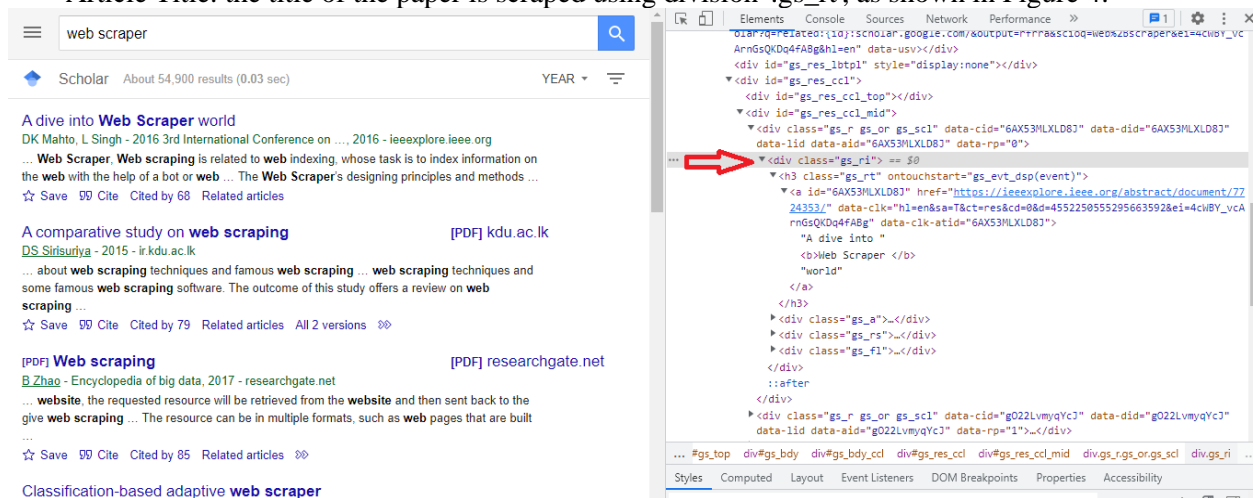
Article Title: the title of the paper is scraped using division 'gs_ri', as shown in Figure 4.

web scraper

Scholar About 54,900 results (0.03 sec)

YEAR

A dive into Web Scraper world
DK Mahto, L Singh - 2016 3rd International Conference on …, 2016 - ieeexplore.ieee.org
… Web Scraper, Web scraping is related to web indexing, whose task is to index information on the web with the help of a bot or web … The Web Scraper's designing principles and methods …
Save Cite Cited by 68 Related articles

A comparative study on web scraping [PDF] kdu.ac.lk
DS Sirisuriya - 2015 - ir.kdu.ac.lk
… about web scraping techniques and famous web scraping … web scraping techniques and some famous web scraping software. The outcome of this study offers a review on web scraping …
Save Cite Cited by 79 Related articles All 2 versions

[PDF] Web scraping [PDF] researchgate.net
B Zhao - Encyclopedia of big data, 2017 - researchgate.net
… website, the requested resource will be retrieved from the website and then sent back to the give web scraping … The resource can be in multiple formats, such as web pages that are built …
Save Cite Cited by 85 Related articles

Classification-based adaptive web scraper

Elements Console Sources Network Performance » 1

oid?q=related:{id}:scholar.google.com/&output=frra&scioq=web%2Bscraper&ei=4cWBY_vcArnGsQKDq4FABg&hl=en" data-usv></div>
<div id="gs_res_lbtpl" style="display:none"></div>
<div id="gs_res_ccl">
<div id="gs_res_ccl_top"></div>
<div id="gs_res_ccl_mid">
<div class="gs_r gs_or gs_scl" data-cid="6AX53MLXLD8J" data-did="6AX53MLXLD8J" data-lid data-aid="6AX53MLXLD8J" data-rp="0">
<div class="gs_ri"> == $0
<h3 class="gs_rt" ontouchstart="gs_evt_dsp(event)">
<a id="6AX53MLXLD8J" href="https://ieeexplore.ieee.org/abstract/document/7724353/" data-clk="hl=en&sa=T&ct=res&cd=0&d=4552250555295663592&ei=4cWBY_vcArnGsQKDq4FABg" data-clk-atid="6AX53MLXLD8J">
"A dive into "
<b>Web Scraper </b>
"world"
</a>
</h3>
<div class="gs_a">…</div>
<div class="gs_rs">…</div>
<div class="gs_fl">…</div>
</div>
::after
</div>
<div class="gs_r gs_or gs_scl" data-cid="gO22LvmyqYcJ" data-did="gO22LvmyqYcJ" data-lid data-aid="gO22LvmyqYcJ" data-rp="1">…</div>

… #gs_top div#gs_bdy div#gs_bdy_ccl div#gs_res_ccl div#gs_res_ccl_mid div.gs_r.gs_or.gs_scl div.gs_ri

Styles Computed Layout Event Listeners DOM Breakpoints Properties Accessibility